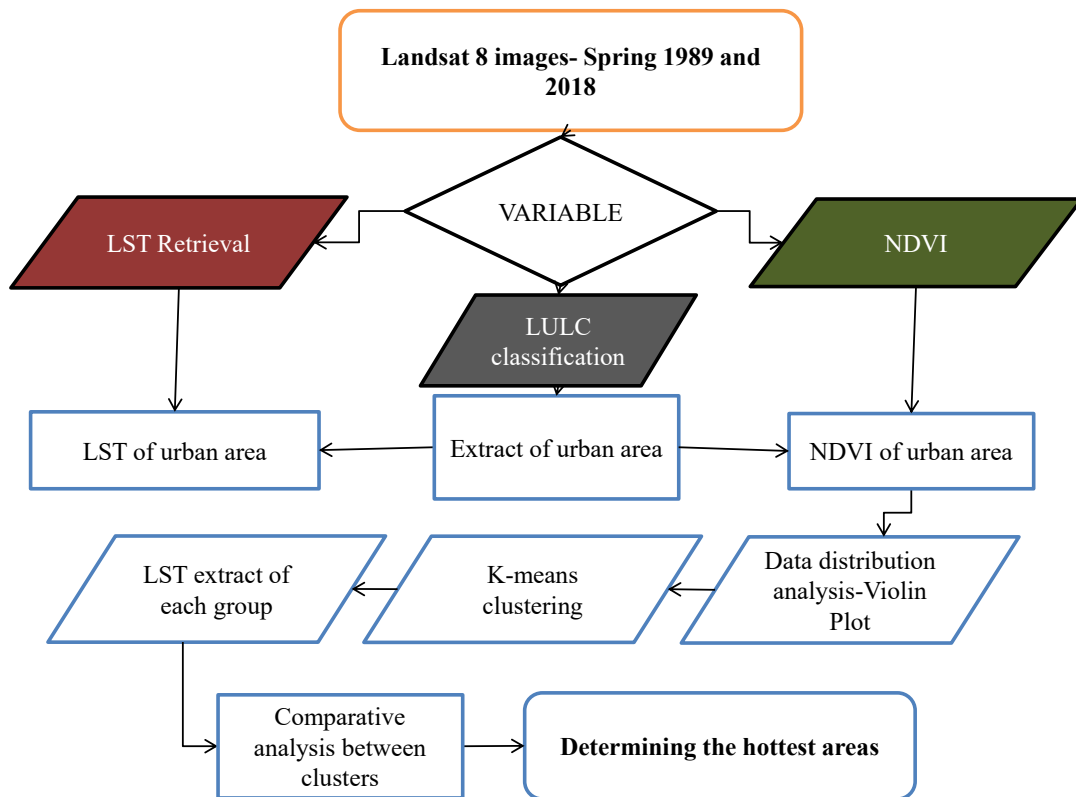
Landsat 8 images- Spring 1989 and 2018

VARIABLE

LST Retrieval

NDVI

LULC classification

LST of urban area

Extract of urban area

NDVI of urban area

LST extract of each group

K-means clustering

Data distribution analysis-Violin Plot

Comparative analysis between clusters

Determining the hottest areas